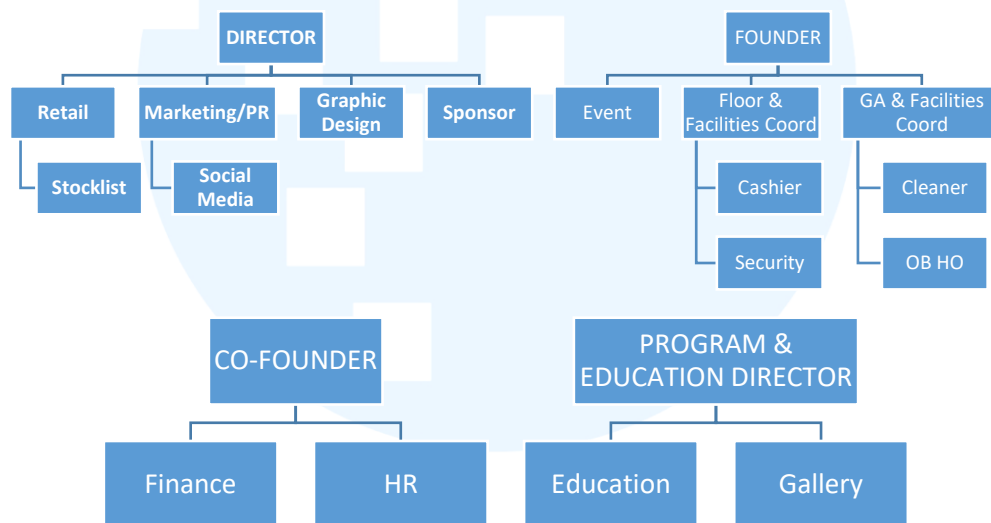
DIRECTOR

Retail

Stocklist

Marketing/PR

Social Media

Graphic Design

Sponsor

FOUNDER

Event

Floor & Facilities Coord

Cashier

Security

GA & Facilities Coord

Cleaner

OB HO

CO-FOUNDER

Finance

HR

PROGRAM & EDUCATION DIRECTOR

Education

Gallery